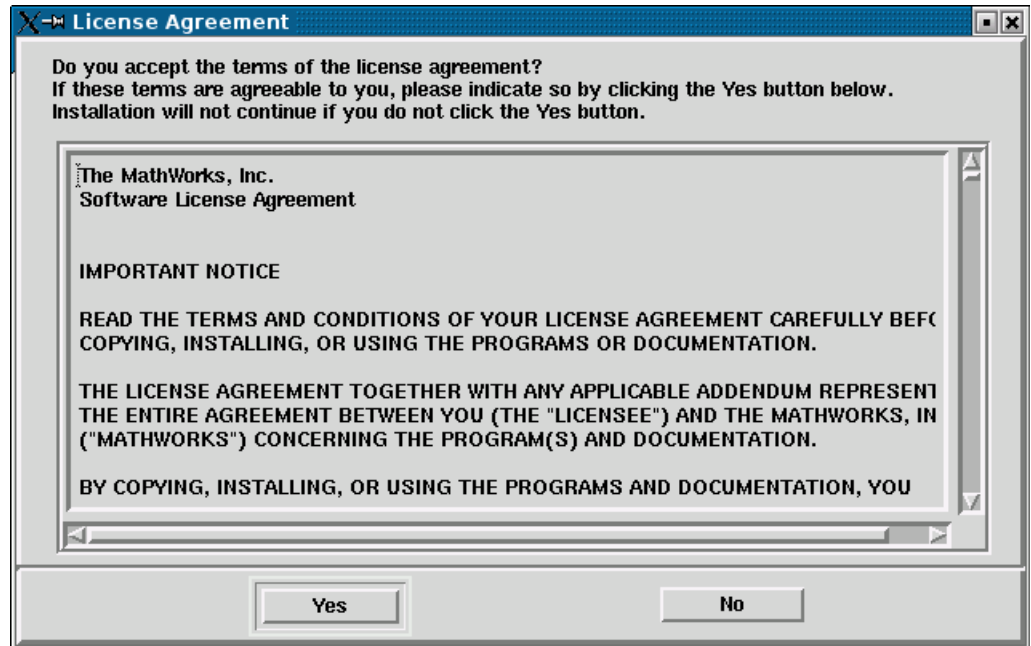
License Agreement

Do you accept the terms of the license agreement?
If these terms are agreeable to you, please indicate so by clicking the Yes button below.
Installation will not continue if you do not click the Yes button.

The MathWorks, Inc.
Software License Agreement

IMPORTANT NOTICE

READ THE TERMS AND CONDITIONS OF YOUR LICENSE AGREEMENT CAREFULLY BEF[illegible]
COPYING, INSTALLING, OR USING THE PROGRAMS OR DOCUMENTATION.

THE LICENSE AGREEMENT TOGETHER WITH ANY APPLICABLE ADDENDUM REPRESENT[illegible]
THE ENTIRE AGREEMENT BETWEEN YOU (THE "LICENSEE") AND THE MATHWORKS, IN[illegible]
("MATHWORKS") CONCERNING THE PROGRAM(S) AND DOCUMENTATION.

BY COPYING, INSTALLING, OR USING THE PROGRAMS AND DOCUMENTATION, YOU

Yes

No